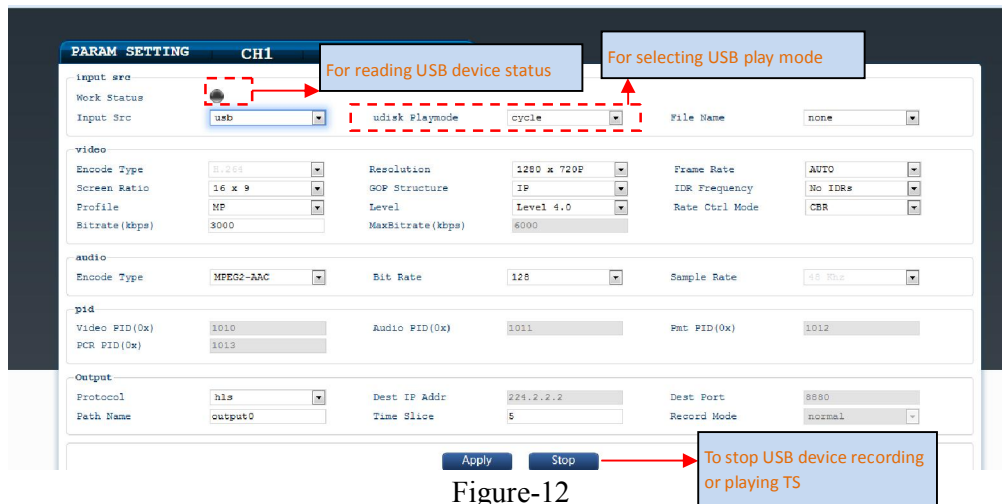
PARAM SETTING CH1

For reading USB device status

For selecting USB play mode

input src

Work Status

Input Src usb

udisk Playmode cycle

File Name none

video

Encode Type H.264

Resolution 1280 x 720P

Frame Rate AUTO

Screen Ratio 16 x 9

GOP Structure IP

IDR Frequency No IDRs

Profile MP

Level Level 4.0

Rate Ctrl Mode CBR

Bitrate(kbps) 3000

MaxBitrate(kbps) 6000

audio

Encode Type MPEG2-AAC

Bit Rate 128

Sample Rate 48 Khz

pid

Video PID(0x) 1010

Audio PID(0x) 1011

Pmt PID(0x) 1012

PCR PID(0x) 1013

Output

Protocol hls

Dest IP Addr 224.2.2.2

Dest Port 8880

Path Name output0

Time Slice 5

Record Mode normal

Apply Stop

To stop USB device recording or playing TS

Figure-12